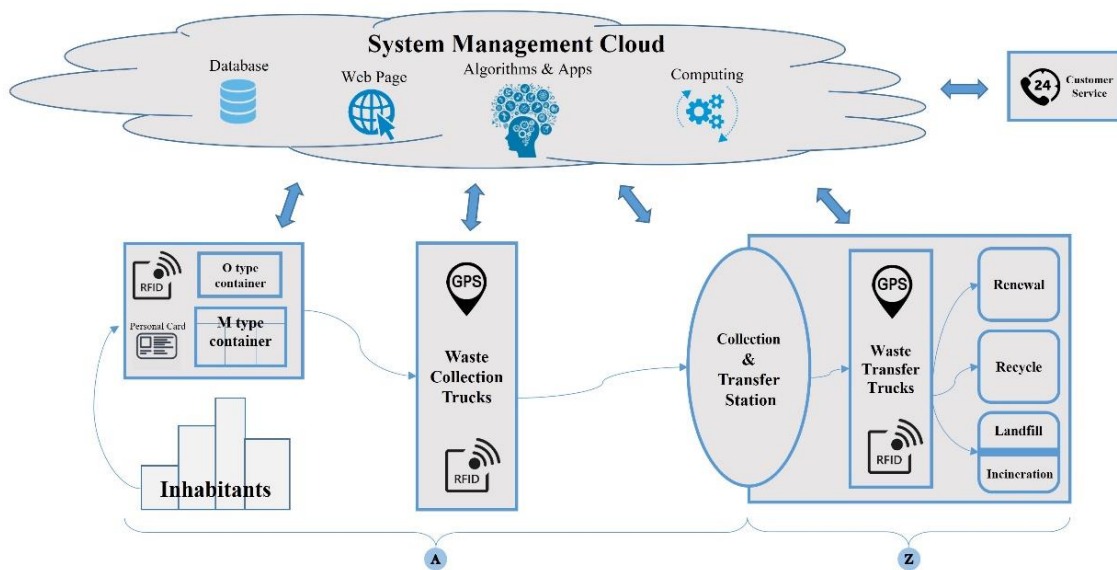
System Management Cloud

Database

Web Page

Algorithms & Apps

Computing

24 Customer Service

RFID

O type container

Personal Card

M type container

Inhabitants

GPS

Waste Collection Trucks

RFID

Collection & Transfer Station

GPS

Waste Transfer Trucks

RFID

Renewal

Recycle

Landfill

Incineration

A

Z